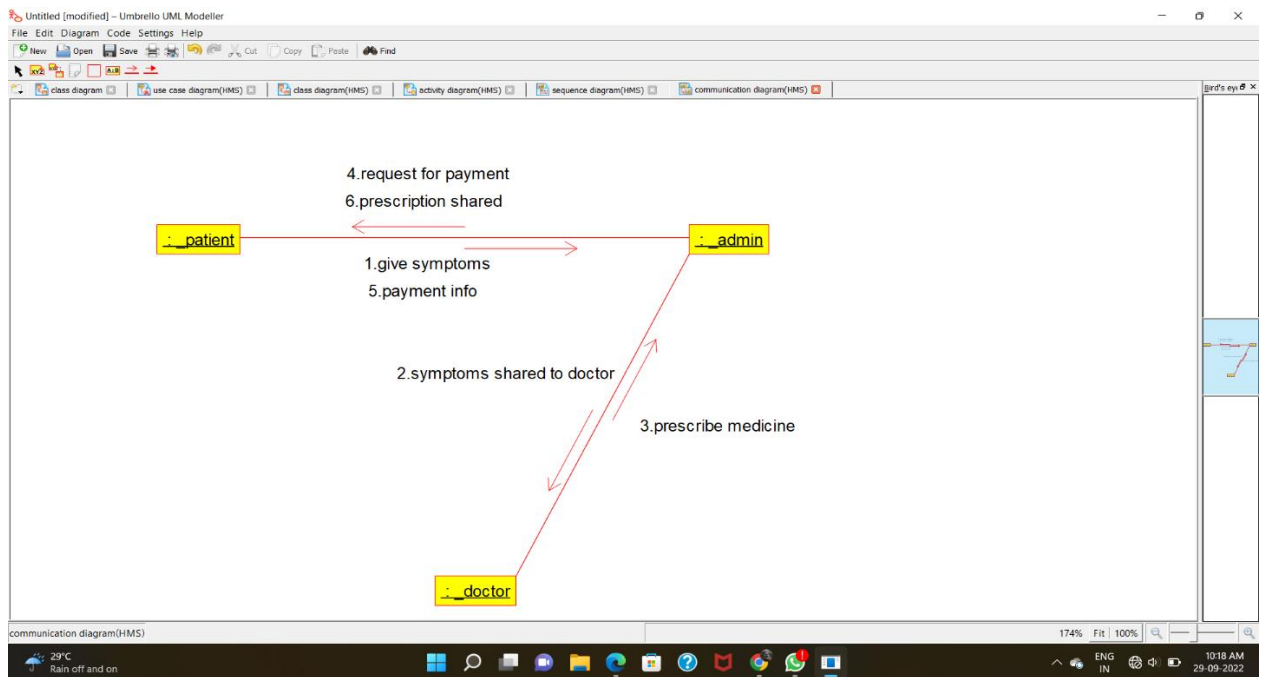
Untitled [modified] – Umbrello UML Modeller

File Edit Diagram Code Settings Help

New Open Save Cut Copy Paste Find

class diagram | use case diagram(HMS) | class diagram(HMS) | activity diagram(HMS) | sequence diagram(HMS) | communication diagram(HMS)

Bird's eye

4.request for payment
6.prescription shared

: _patient

: _admin

1.give symptoms
5.payment info

2.symptoms shared to doctor

3.prescribe medicine

: _doctor

communication diagram(HMS)

174% Fit 100%

29°C
Rain off and on

ENG IN

10:18 AM
29-09-2022